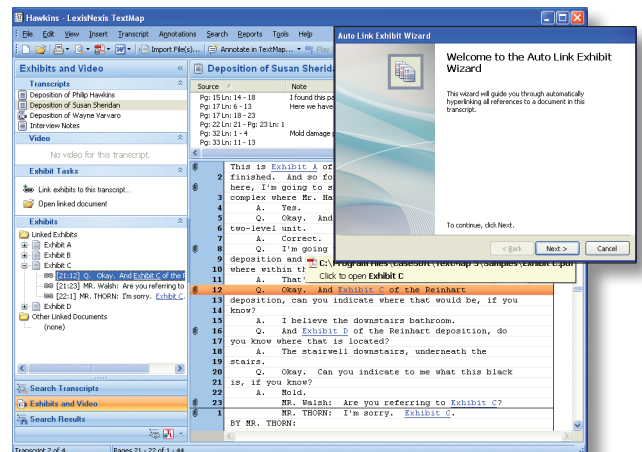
Hawkins - LexisNexis TextMap

File Edit View Insert Transcript Annotations Search Reports Tools Help

Import File(s)... Annotate in TextMap... Play

Exhibits and Video

Transcripts
Deposition of Philip Hawkins
Deposition of Susan Sheridan
Deposition of Wayne Varvaro
Interview Notes

Video
No video for this transcript.

Exhibit Tasks
Link exhibits to this transcript...
Open linked document

Exhibits
Linked Exhibits
Exhibit A
Exhibit B
Exhibit C
[21:12] Q. Okay. And Exhibit C of the R
[21:23] MR. Walsh: Are you referring to
[22:1] MR. THORN: I'm sorry. Exhibit C.
Exhibit D
Other Linked Documents
(none)

Search Transcripts
Exhibits and Video
Search Results

Transcript 2 of 4 Pages 21 - 22 of 1 - 44

Deposition of Susan Sherida

| Source | Note |
|---|---|
| Pg: 15 Ln: 14 - 18 | I found this po |
| Pg: 17 Ln: 6 - 13 | Here we have |
| Pg: 17 Ln: 18 - 23 | |
| Pg: 22 Ln: 21 - Pg: 23 Ln: 1 | |
| Pg: 32 Ln: 1 - 4 | Mold damage |
| Pg: 33 Ln: 11 - 13 | |

1 This is Exhibit A of
2 finished. And so fo
3 here, I'm going to s
4 complex where Mr. Ha
5 A. Yes.
6 Q. Okay. And
7 two-level unit.
8 A. Correct.
9 Q. I'm going
10 deposition and
11 where within th
12 A. That'
12 Q. Okay. And Exhibit C of the Reinhart
13 deposition, can you indicate where that would be, if you
14 know?
15 A. I believe the downstairs bathroom.
16 Q. And Exhibit D of the Reinhart deposition, do
17 you know where that is located?
18 A. The stairwell downstairs, underneath the
19 stairs.
20 Q. Okay. Can you indicate to me what this black
21 is, if you know?
22 A. Mold.
23 MR. Walsh: Are you referring to Exhibit C?
1 MR. THORN: I'm sorry. Exhibit C.
2 BY MR. THORN:

C:\Program Files\CaseSoft\TextMap 3\Samples\Exhibit C.pdf
Click to open Exhibit C

Auto Link Exhibit Wizard

Welcome to the Auto Link Exhibit Wizard

This wizard will guide you through automatically hyperlinking all references to a document in this transcript.

To continue, click Next.

< Back Next > Cancel